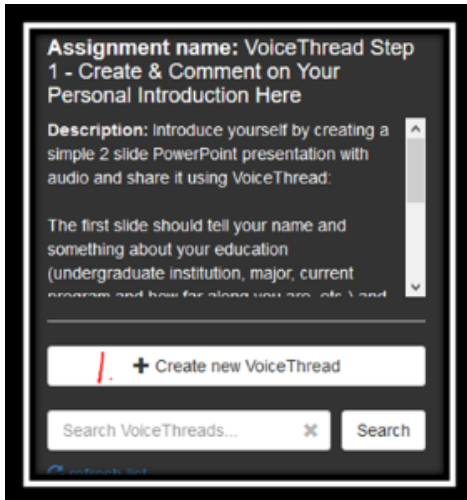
**Assignment name:** VoiceThread Step 1 - Create & Comment on Your Personal Introduction Here

**Description:** Introduce yourself by creating a simple 2 slide PowerPoint presentation with audio and share it using VoiceThread:

The first slide should tell your name and something about your education (undergraduate institution, major, current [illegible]

1. + Create new VoiceThread

Search VoiceThreads...

Search

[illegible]